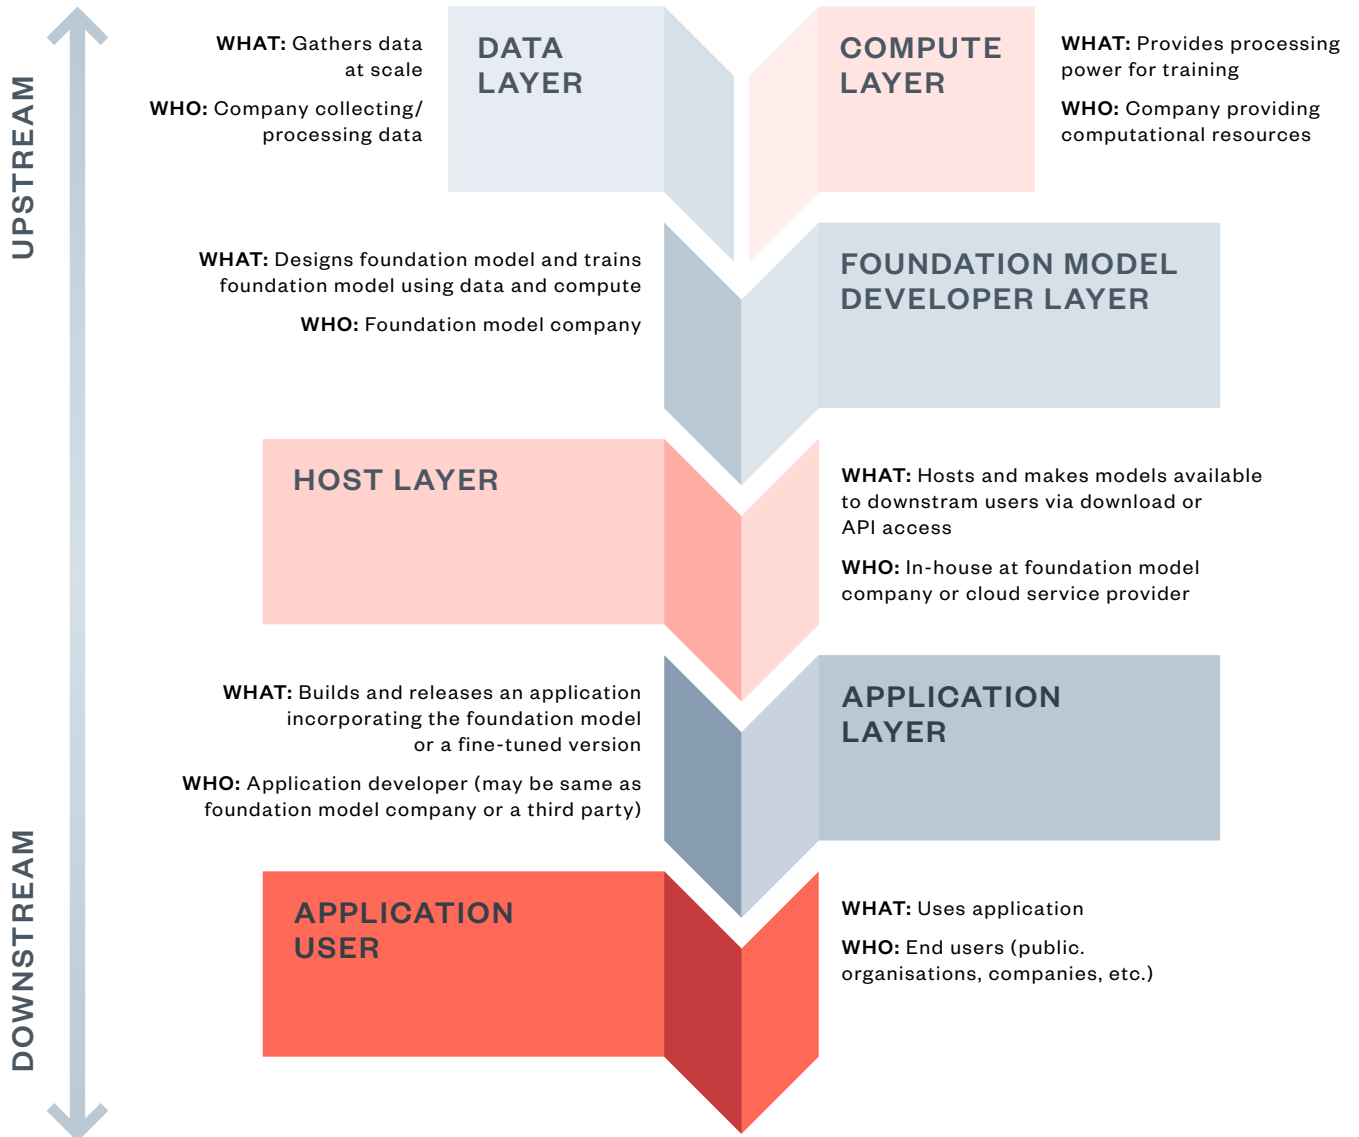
UPSTREAM

WHAT: Gathers data at scale

WHO: Company collecting/ processing data

DATA LAYER

COMPUTE LAYER

WHAT: Provides processing power for training

WHO: Company providing computational resources

WHAT: Designs foundation model and trains foundation model using data and compute

WHO: Foundation model company

FOUNDATION MODEL DEVELOPER LAYER

HOST LAYER

WHAT: Hosts and makes models available to downstram users via download or API access

WHO: In-house at foundation model company or cloud service provider

WHAT: Builds and releases an application incorporating the foundation model or a fine-tuned version

WHO: Application developer (may be same as foundation model company or a third party)

APPLICATION LAYER

APPLICATION USER

WHAT: Uses application

WHO: End users (public. organisations, companies, etc.)

DOWNSTREAM